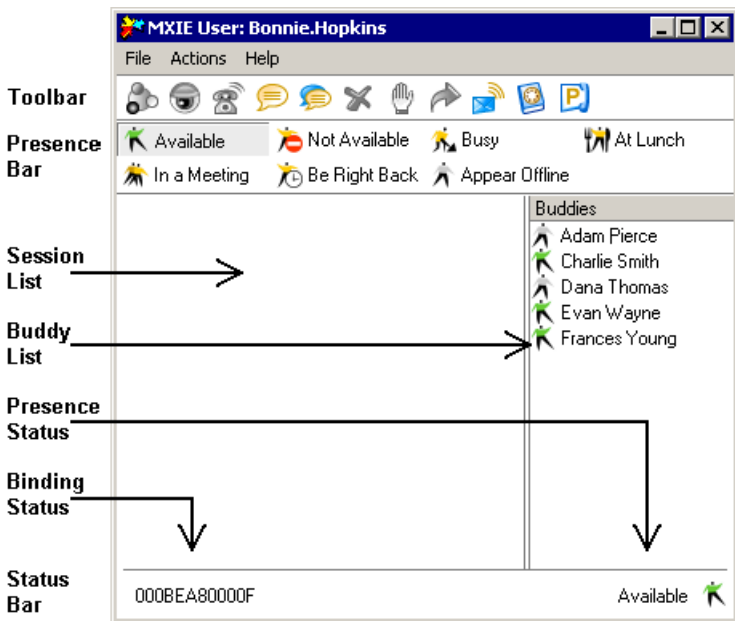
MXIE User: Bonnie.Hopkins

File Actions Help

Toolbar

Presence Bar

Available Not Available Busy At Lunch

In a Meeting Be Right Back Appear Offline

Session List

Buddy List

Presence Status

Binding Status

Status Bar

Buddies

Adam Pierce
Charlie Smith
Dana Thomas
Evan Wayne
Frances Young

000BEA80000F

Available